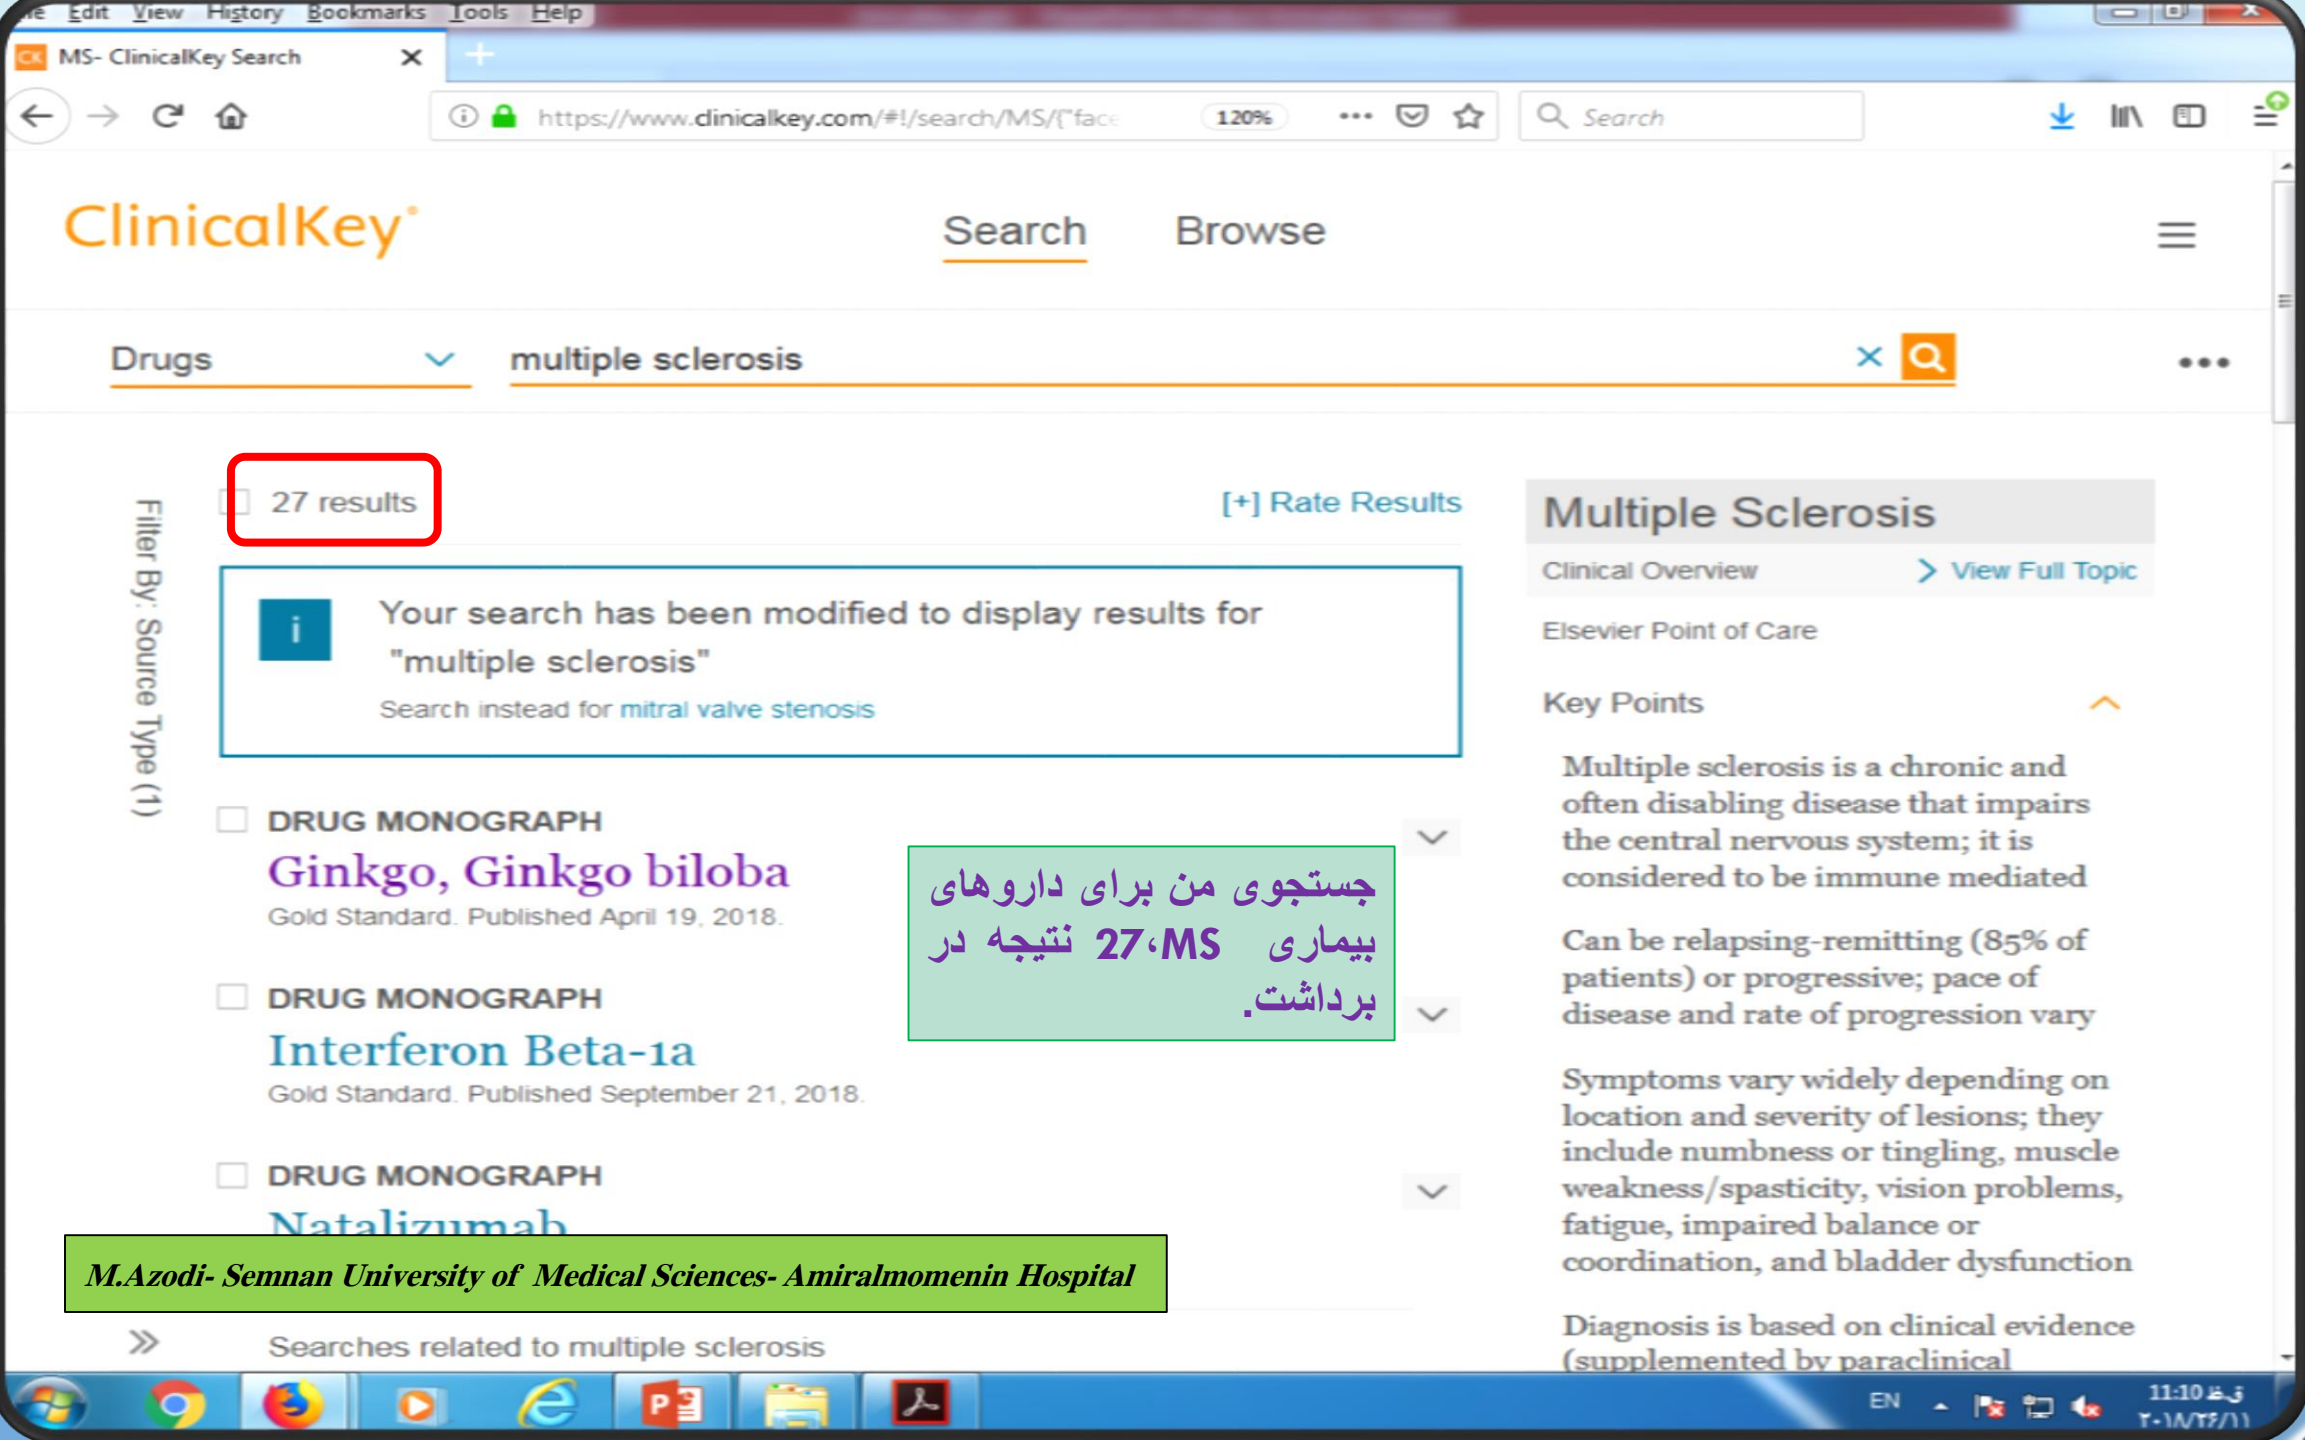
ile Edit View History Bookmarks Tools Help

MS- ClinicalKey Search

https://www.clinicalkey.com/#!/search/MS/{"face 120% Search

ClinicalKey Search Browse

Drugs multiple sclerosis

27 results [+] Rate Results

Filter By: Source Type (1)

Your search has been modified to display results for "multiple sclerosis"

Search instead for mitral valve stenosis

DRUG MONOGRAPH
Ginkgo, Ginkgo biloba
Gold Standard. Published April 19, 2018.

DRUG MONOGRAPH
Interferon Beta-1a
Gold Standard. Published September 21, 2018.

DRUG MONOGRAPH
Natalizumab

جستجوی من برای داروهای بیماری MS، 27 نتیجه در برداشت.

M.Azodi- Semnan University of Medical Sciences- Amiralmomenin Hospital

Searches related to multiple sclerosis

Multiple Sclerosis

Clinical Overview View Full Topic

Elsevier Point of Care

Key Points

Multiple sclerosis is a chronic and often disabling disease that impairs the central nervous system; it is considered to be immune mediated

Can be relapsing-remitting (85% of patients) or progressive; pace of disease and rate of progression vary

Symptoms vary widely depending on location and severity of lesions; they include numbness or tingling, muscle weakness/spasticity, vision problems, fatigue, impaired balance or coordination, and bladder dysfunction

Diagnosis is based on clinical evidence (supplemented by paraclinical

EN 11:10 ق.ظ ۲۰۱۸/۲۴/۱۱